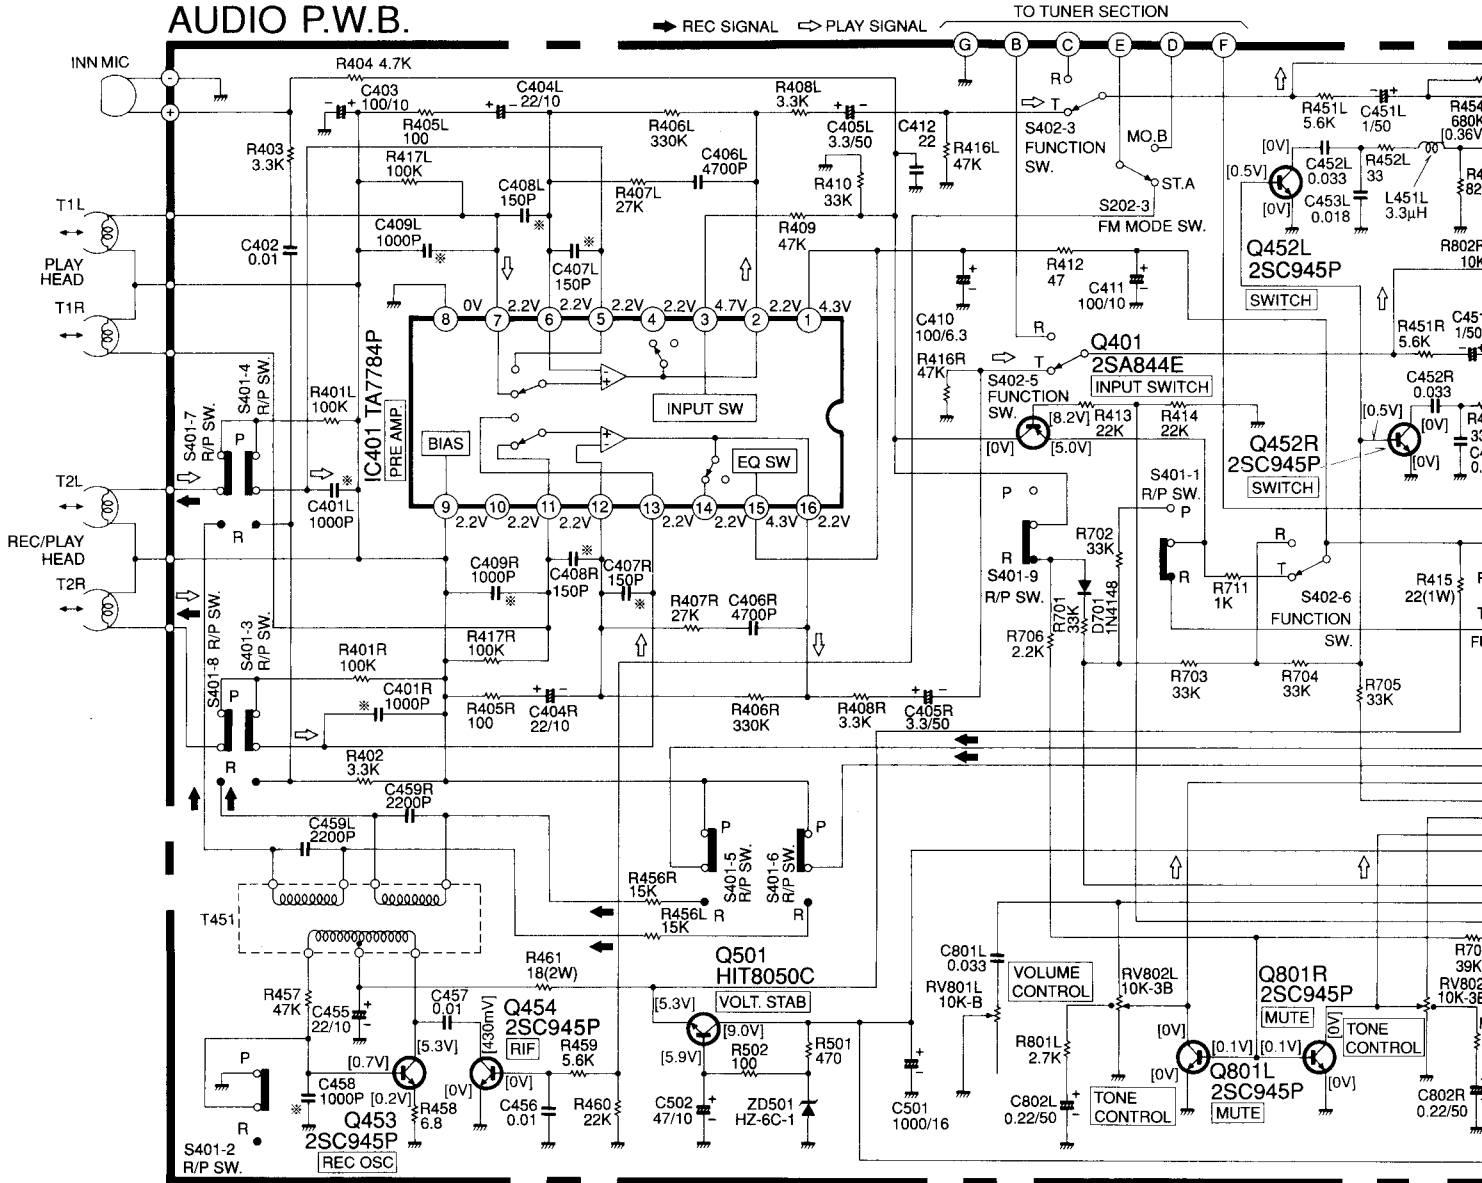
AUDIO P.W.B.

REC SIGNAL PLAY SIGNAL

TO TUNER SECTION

G B C E D F

INN MIC

R404 4.7K

C403 100/10

R405L 100

C404L 22/10

R406L 330K

R408L 3.3K

C405L 3.3/50

C412 22

R416L 47K

R

T

S402-3 FUNCTION SW.

MO.B

ST.A

S202-3 FM MODE SW.

R451L 5.6K

C451L 1/50

R454 680K [0.36V]

R403 3.3K

R417L 100K

C406L 4700P

C408L 150P

R407L 27K

R410 33K

C409L 1000P

C407L 150P

R409 47K

[0V] C452L 0.033

R452L 33

[0.5V]

C453L 0.018

L451L 3.3μH

[0V]

Q452L 2SC945P

SWITCH

R802F 10K

T1L

PLAY HEAD

T1R

C402 0.01

R412 47

C411 100/10

C410 100/6.3

R451R 5.6K

C451 1/50

8 7 6 5 4 3 2 1

0V 2.2V 2.2V 2.2V 2.2V 4.7V 2.2V 4.3V

IC401 TA7784P PRE AMP

INPUT SW

R416R 47K

R

T

Q401 2SA844E INPUT SWITCH

S402-5 FUNCTION SW.

[8.2V] R413 22K

R414 22K

[0V] [5.0V]

C452R 0.033

[0.5V] [0V]

Q452R 2SC945P SWITCH

[0V]

S401-7 R/P SW.

S401-4 R/P SW.

R401L 100K

P

BIAS

EQ SW

T2L

C401L 1000P

R

REC/PLAY HEAD

T2R

9 10 11 12 13 14 15 16

2.2V 2.2V 2.2V 2.2V 2.2V 4.3V 2.2V

P

S401-1 R/P SW.

P

R702 33K

R

S401-9 R/P SW.

R

R711 1K

R

T

S402-6 FUNCTION SW.

R415 22(1W)

C409R 1000P

C408R 150P

C407R 150P

R407R 27K

C406R 4700P

R701 33K

D701 1N4148

R706 2.2K

S401-8 R/P SW.

S401-3 R/P SW.

R417R 100K

R401R 100K

C401R 1000P

R405R 100

C404R 22/10

R406R 330K

R408R 3.3K

C405R 3.3/50

R703 33K

R704 33K

R705 33K

P

R402 3.3K

R

C459R 2200P

C459L 2200P

P

S401-5 R/P SW.

P

S401-6 R/P SW.

R456R 15K

R

R456L 15K

R

T451

R461 18(2W)

Q501 HIT8050C

VOLT. STAB

R457 47K

C455 22/10

C457 0.01

[5.3V]

[430mV]

Q454 2SC945P

RIF

[5.3V]

[9.0V]

R501 470

[5.9V]

R502 100

C801L 0.033

RV801L 10K-B

VOLUME CONTROL

RV802L 10K-3B

Q801R 2SC945P MUTE

TONE CONTROL

R70 39K

RV802 10K-3B

P

[0.7V]

[0V]

[0V]

R459 5.6K

R801L 2.7K

[0V]

[0.1V] [0.1V]

C458 1000P

[0.2V]

R458 6.8

C456 0.01

R460 22K

C502 47/10

ZD501 HZ-6C-1

C501 1000/16

C802L 0.22/50

TONE CONTROL

Q801L 2SC945P MUTE

[0V]

[0V]

C802R 0.22/50

Q453 2SC945P

REC OSC

R

S401-2 R/P SW.